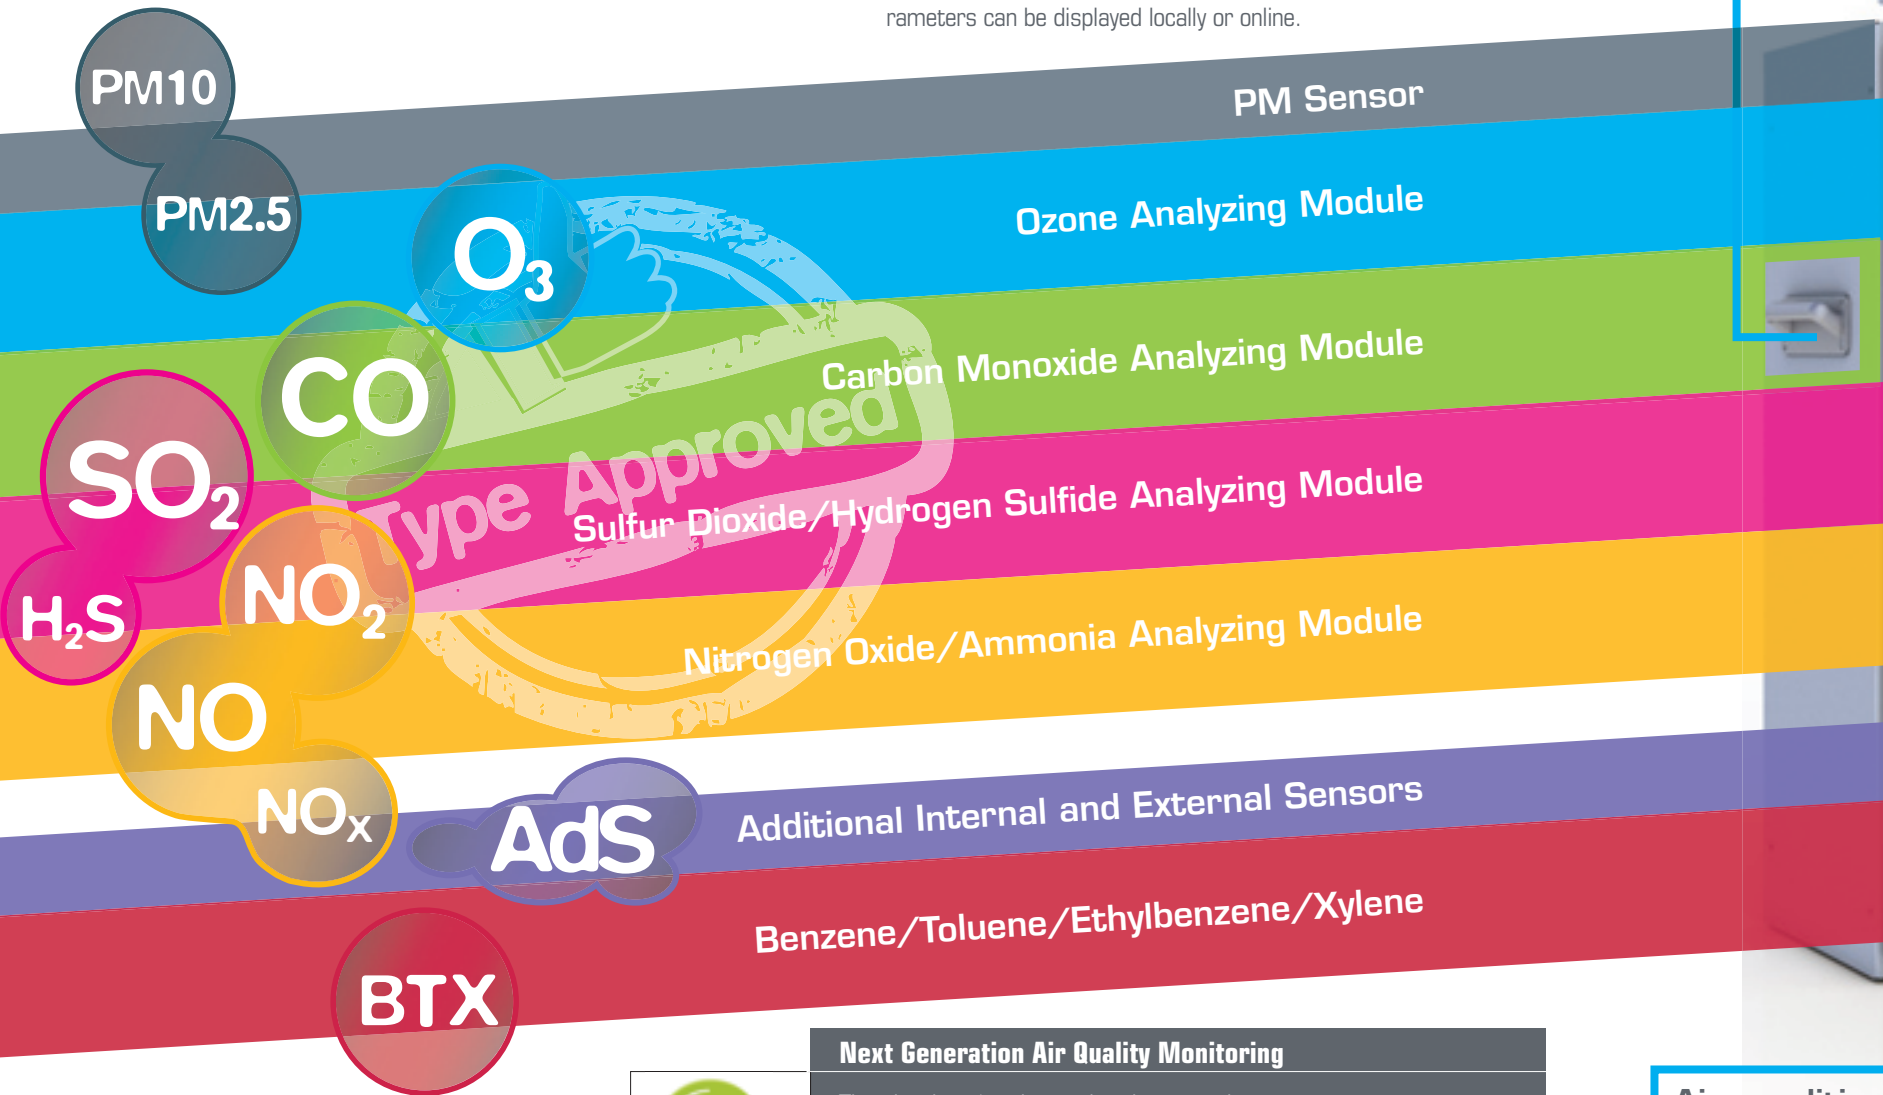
rameters can be displayed locally or online.

PM10

PM2.5

$O_3$

CO

$SO_2$

$H_2S$

$NO_2$

NO

$NO_X$

AdS

BTX

Type Approved

PM Sensor

Ozone Analyzing Module

Carbon Monoxide Analyzing Module

Sulfur Dioxide/Hydrogen Sulfide Analyzing Module

Nitrogen Oxide/Ammonia Analyzing Module

Additional Internal and External Sensors

Benzene/Toluene/Ethylbenzene/Xylene

Next Generation Air Quality Monitoring

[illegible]